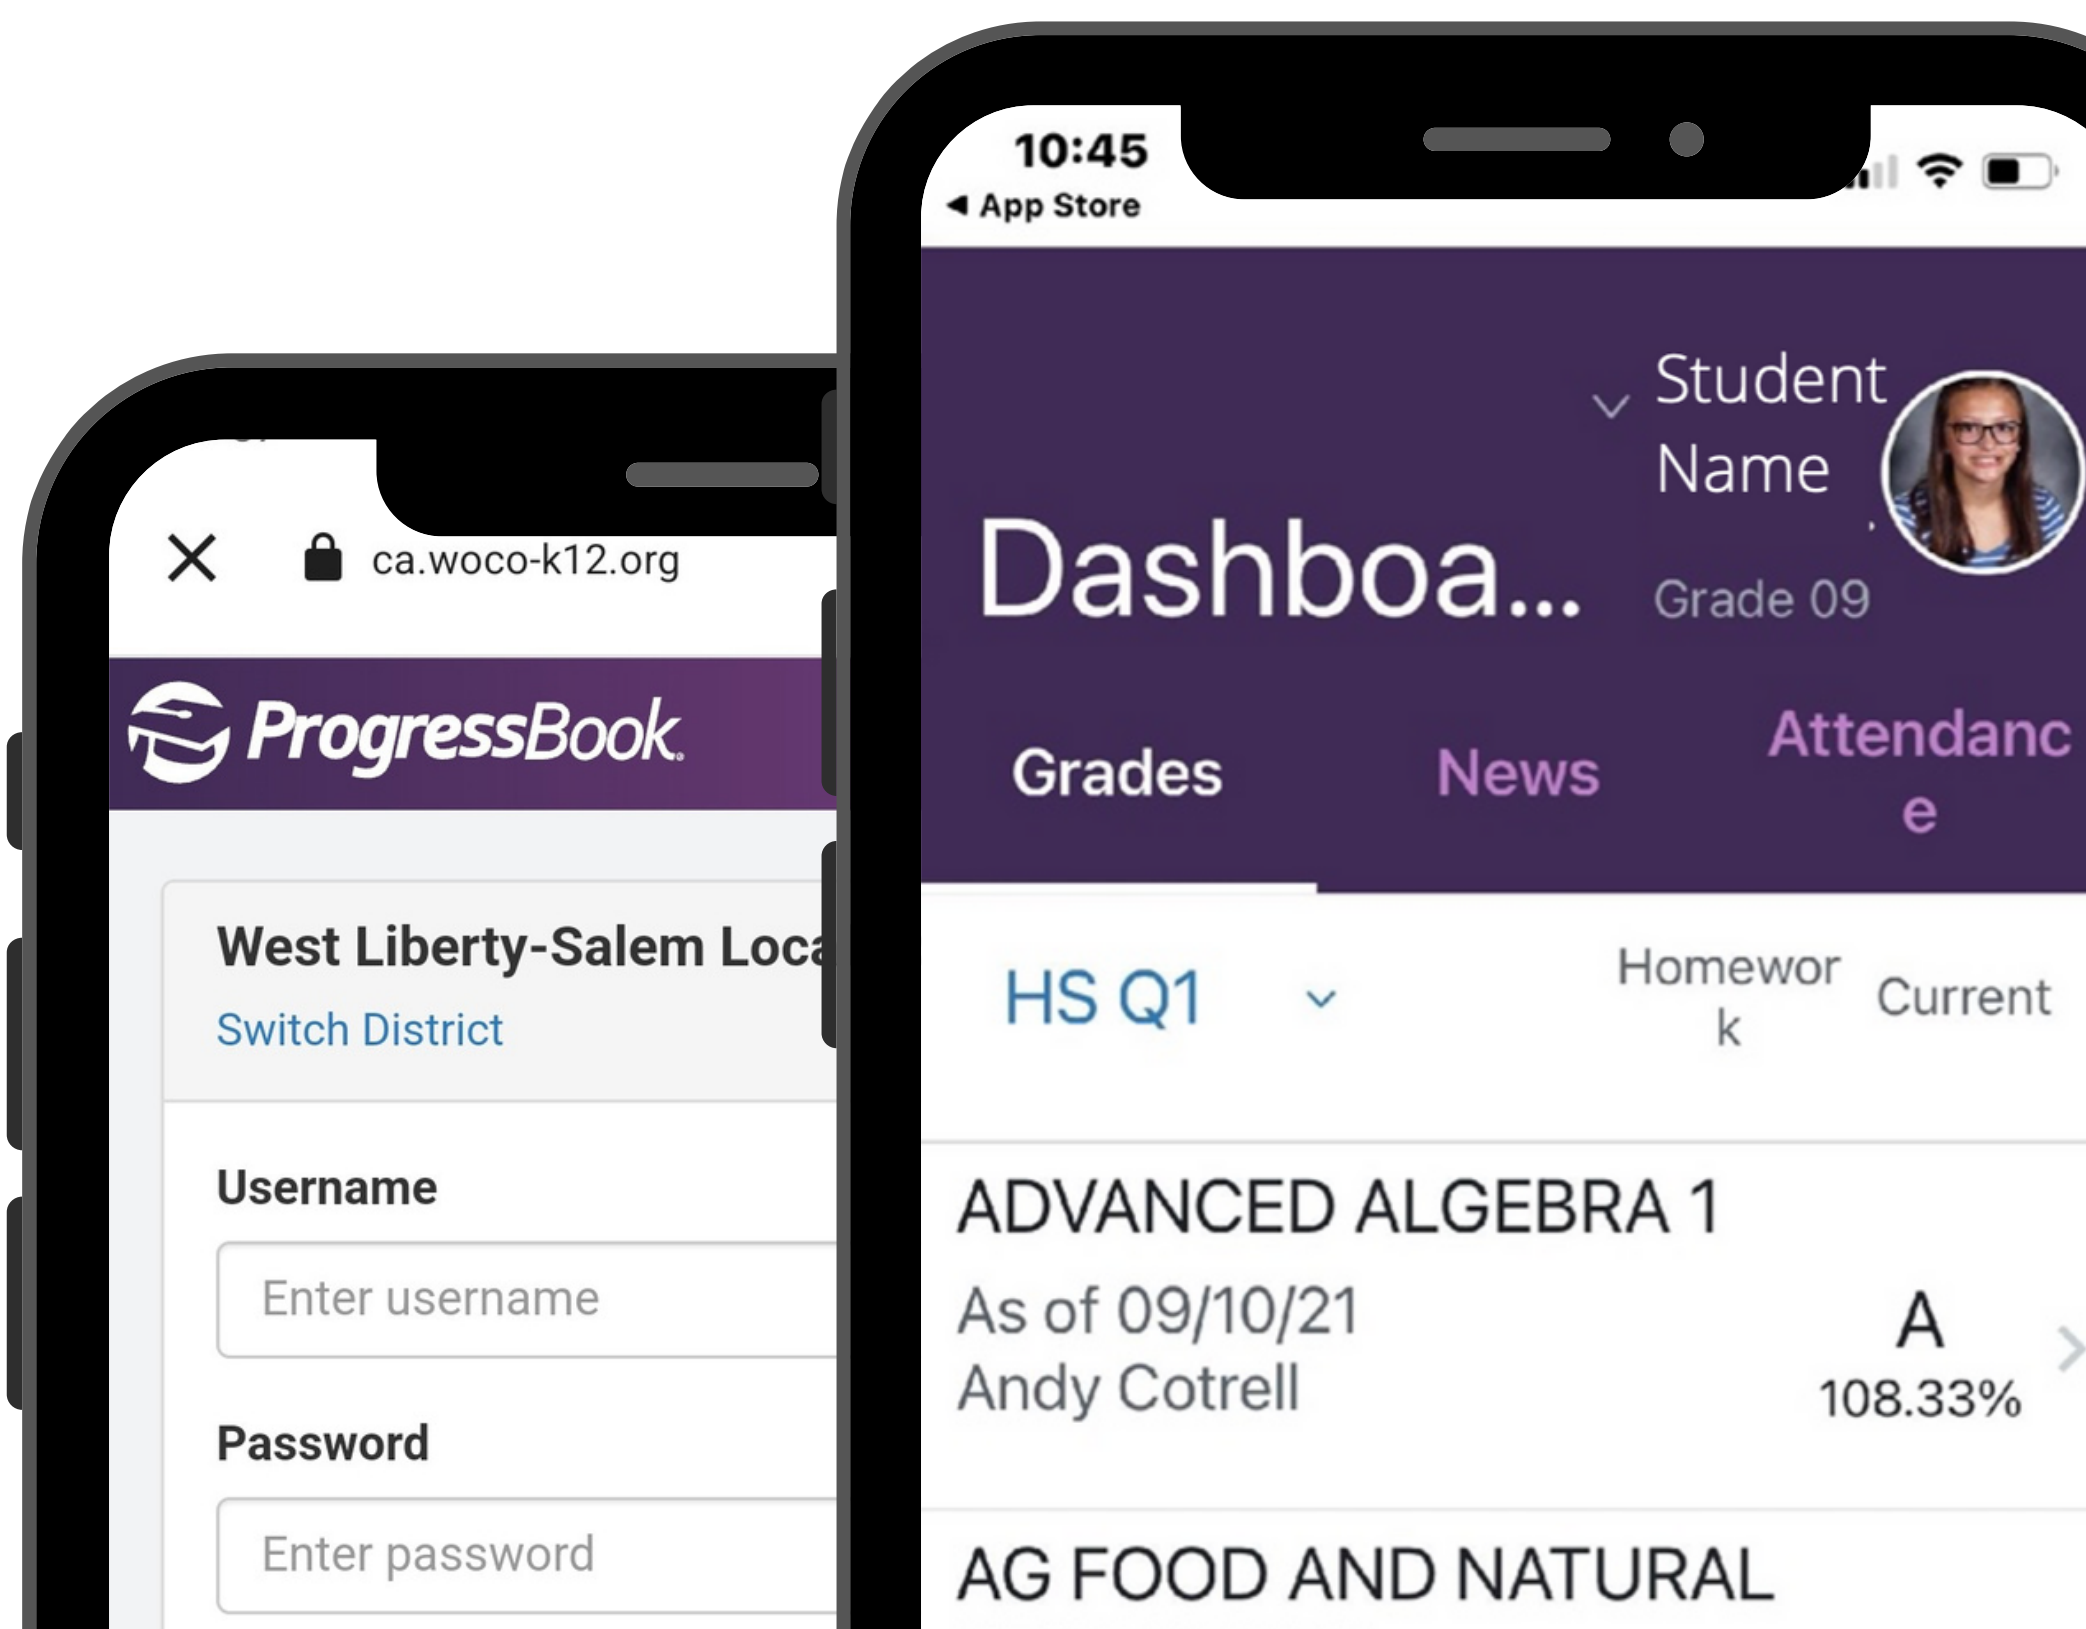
ca.woco-k12.org

ProgressBook

West Liberty-Salem Loca

Switch District

Username

Enter username

Password

Enter password

10:45

◂ App Store

Student Name

Dashboa...

Grade 09

Grades

News

Attendance

HS Q1

Homework

Current

ADVANCED ALGEBRA 1

As of 09/10/21

Andy Cotrell

A

108.33%

AG FOOD AND NATURAL